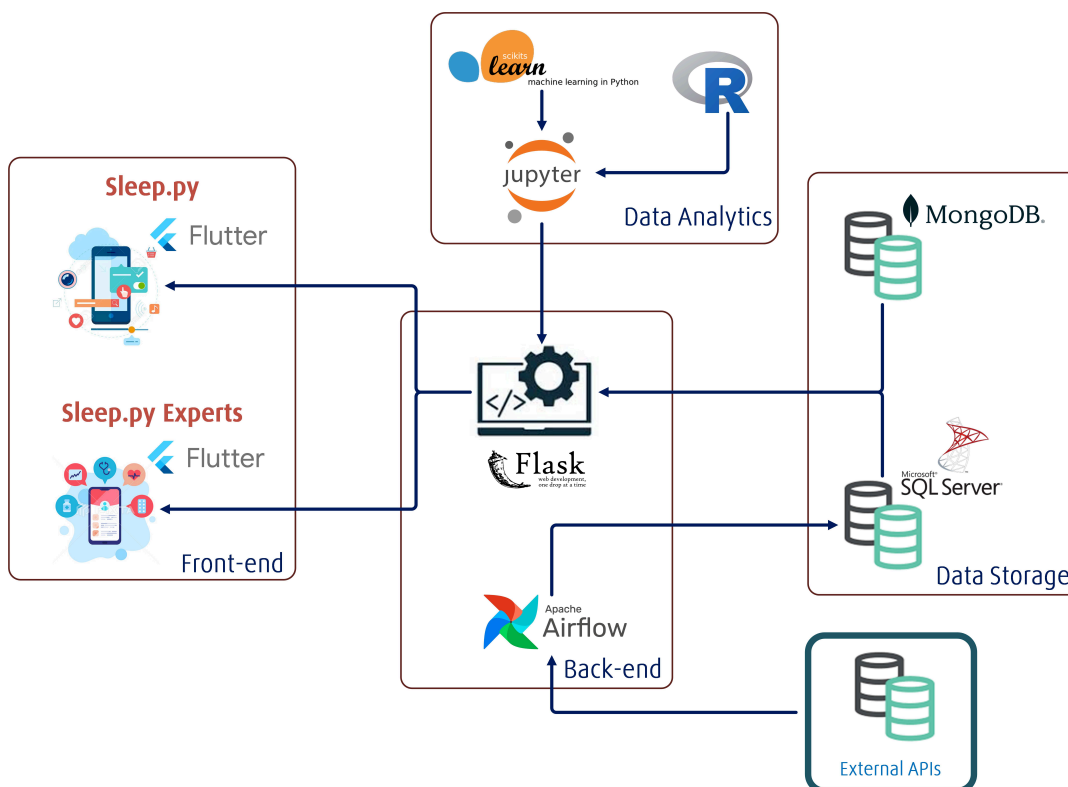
scikit learn
machine learning in Python

R

jupyter

Data Analytics

Sleep.py

Flutter

Sleep.py Experts

Flutter

Front-end

</>

Flask
web development, one drop at a time

Apache Airflow

Back-end

MongoDB.

Microsoft SQL Server

Data Storage

External APIs